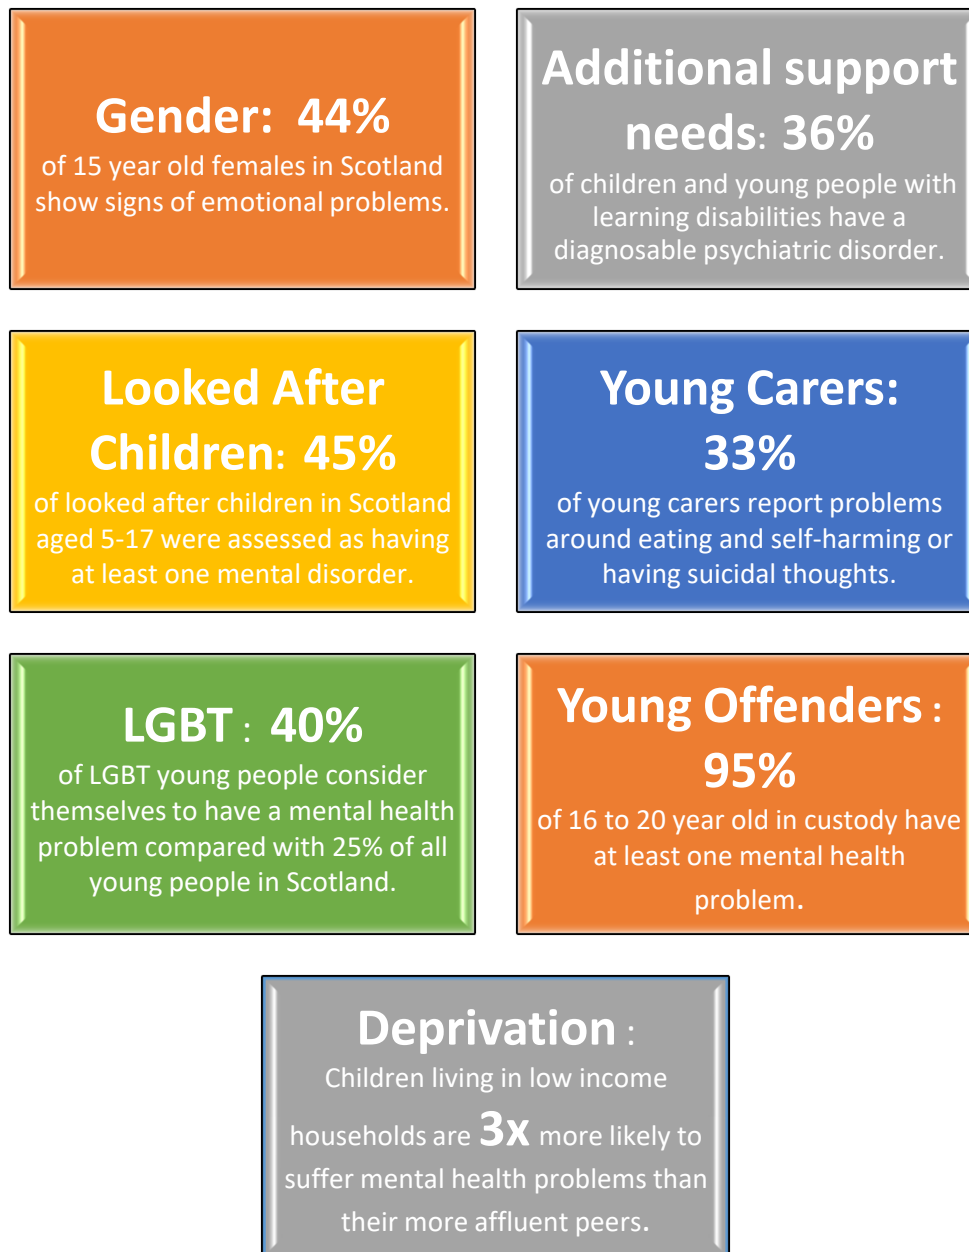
Gender: 44%
of 15 year old females in Scotland show signs of emotional problems.

Additional support needs: 36%
of children and young people with learning disabilities have a diagnosable psychiatric disorder.

Looked After Children: 45%
of looked after children in Scotland aged 5-17 were assessed as having at least one mental disorder.

Young Carers: 33%
of young carers report problems around eating and self-harming or having suicidal thoughts.

LGBT : 40%
of LGBT young people consider themselves to have a mental health problem compared with 25% of all young people in Scotland.

Young Offenders : 95%
of 16 to 20 year old in custody have at least one mental health problem.

Deprivation :
Children living in low income households are 3x more likely to suffer mental health problems than their more affluent peers.